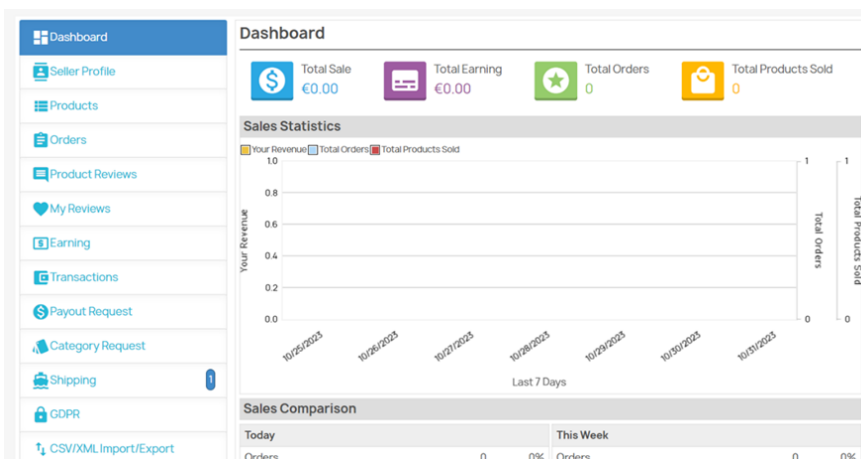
Dashboard
Seller Profile
Products
Orders
Product Reviews
My Reviews
Earning
Transactions
Payout Request
Category Request
Shipping 1
GDPR
CSV/XML Import/Export

Dashboard

Total Sale
€0.00

Total Earning
€0.00

Total Orders
0

Total Products Sold
0

Sales Statistics

Your Revenue Total Orders Total Products Sold

Your Revenue
1.0
0.8
0.6
0.4
0.2
0.0

10/25/2023 10/26/2023 10/27/2023 10/28/2023 10/29/2023 10/30/2023 10/31/2023

Last 7 Days

Total Orders
1
0

Total Products Sold
1
0

Sales Comparison

| Today | | | This Week | | |
|---|---|---|---|---|---|
| Orders | 0 | 0% | Orders | 0 | 0% |